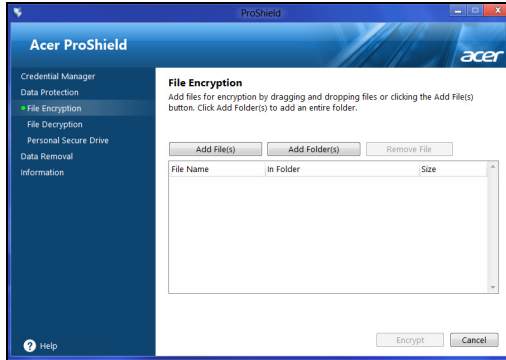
ProShield

Acer ProShield

acer

Credential Manager
Data Protection
File Encryption
File Decryption
Personal Secure Drive
Data Removal
Information

File Encryption
Add files for encryption by dragging and dropping files or clicking the Add File(s) button. Click Add Folder(s) to add an entire folder.

Add File(s)
Add Folder(s)
Remove File

| File Name | In Folder | Size |
|---|---|---|

Help

Encrypt
Cancel